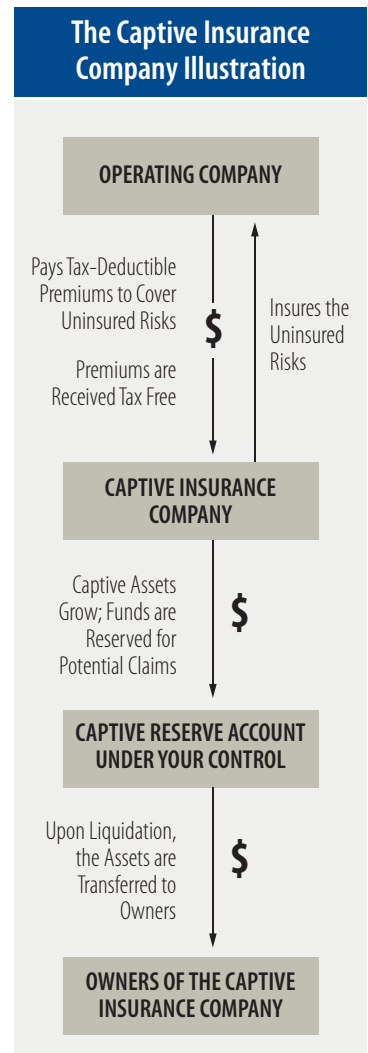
The Captive Insurance Company Illustration

OPERATING COMPANY

Pays Tax-Deductible Premiums to Cover Uninsured Risks

$

Premiums are Received Tax Free

Insures the Uninsured Risks

CAPTIVE INSURANCE COMPANY

Captive Assets Grow; Funds are Reserved for Potential Claims

$

CAPTIVE RESERVE ACCOUNT UNDER YOUR CONTROL

Upon Liquidation, the Assets are Transferred to Owners

$

OWNERS OF THE CAPTIVE INSURANCE COMPANY